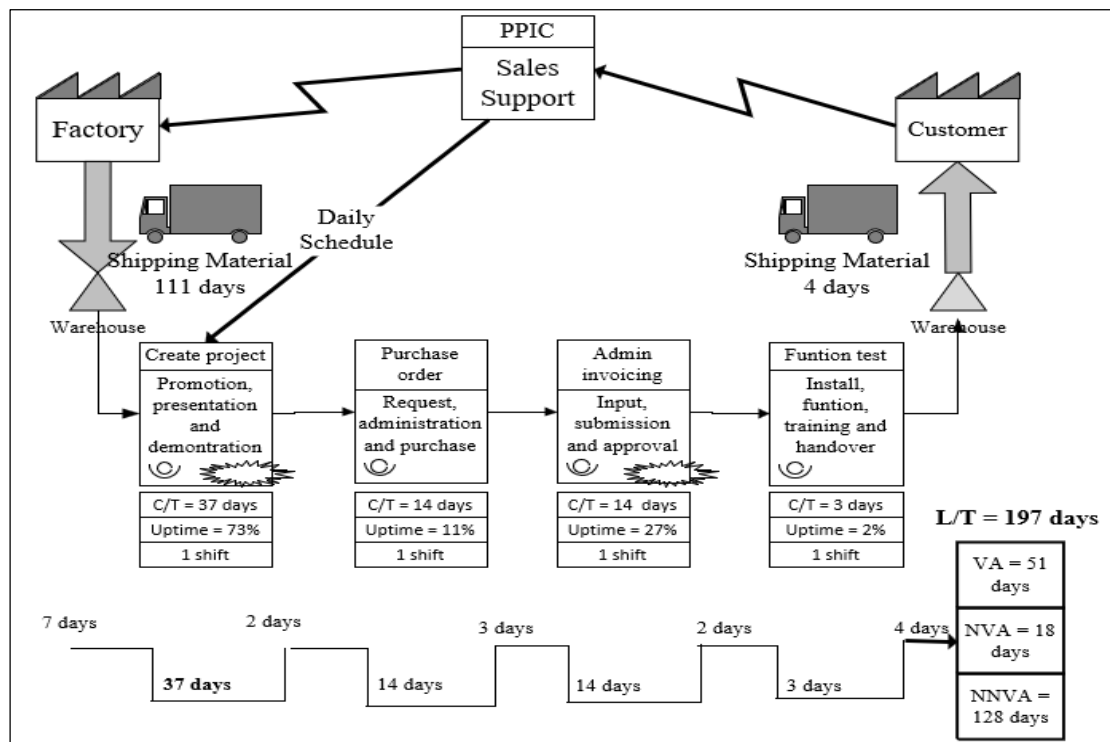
PPIC

Sales Support

Factory

Customer

Daily Schedule

Shipping Material 111 days

Shipping Material 4 days

Warehouse

Warehouse

Create project

Promotion, presentation and demontration

C/T = 37 days

Uptime = 73%

1 shift

Purchase order

Request, administration and purchase

C/T = 14 days

Uptime = 11%

1 shift

Admin invoicing

Input, submission and approval

C/T = 14 days

Uptime = 27%

1 shift

Funtion test

Install, funtion, training and handover

C/T = 3 days

Uptime = 2%

1 shift

L/T = 197 days

VA = 51 days

NVA = 18 days

NNVA = 128 days

7 days

37 days

2 days

14 days

3 days

14 days

2 days

3 days

4 days